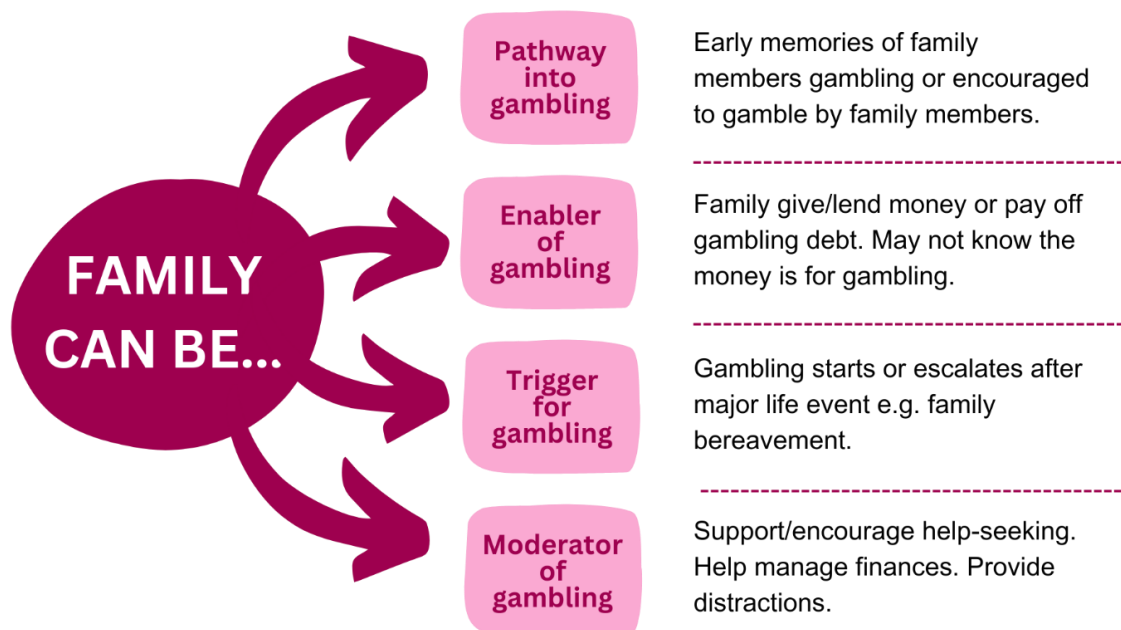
FAMILY CAN BE...

Pathway into gambling

Early memories of family members gambling or encouraged to gamble by family members.

Enabler of gambling

Family give/lend money or pay off gambling debt. May not know the money is for gambling.

Trigger for gambling

Gambling starts or escalates after major life event e.g. family bereavement.

Moderator of gambling

Support/encourage help-seeking. Help manage finances. Provide distractions.